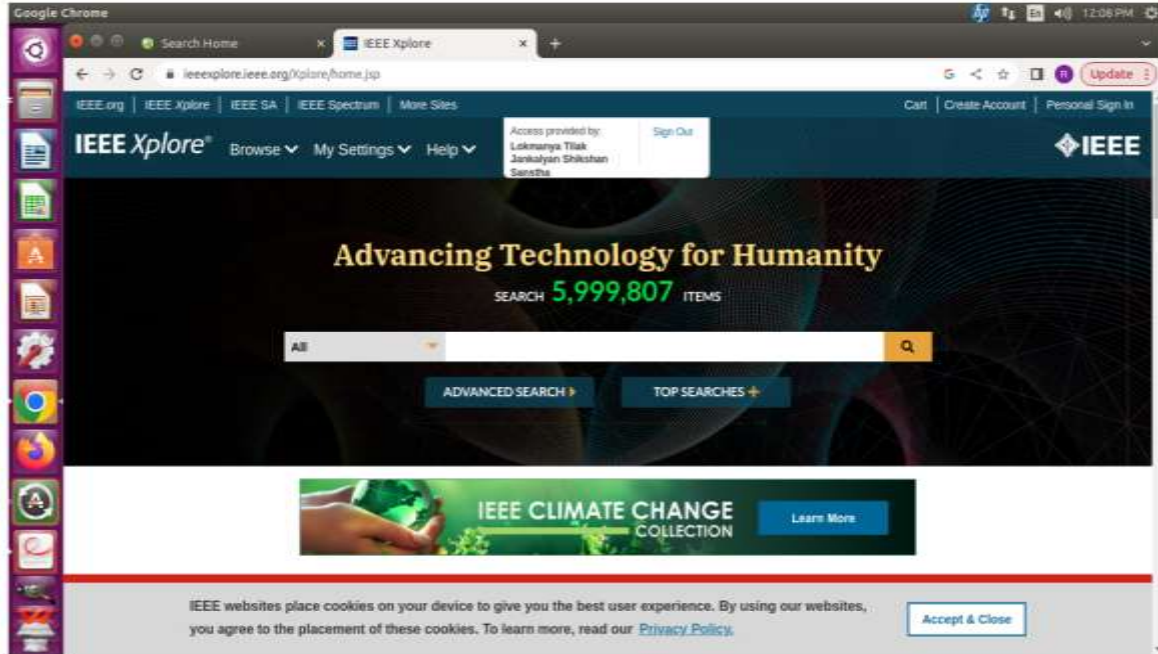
Google Chrome

En 12:08 PM

Search Home ×

IEEE Xplore ×

ieeexplore.ieee.org/Xplore/home.jsp

Update

IEEE.org | IEEE Xplore | IEEE SA | IEEE Spectrum | More Sites

Cart | Create Account | Personal Sign In

IEEE Xplore®

Browse My Settings Help

Access provided by: Lokmanya Tilak Jankalyan Shikshan Sanstha

Sign Out

IEEE

Advancing Technology for Humanity

SEARCH 5,999,807 ITEMS

All

ADVANCED SEARCH

TOP SEARCHES

IEEE CLIMATE CHANGE COLLECTION

Learn More

IEEE websites place cookies on your device to give you the best user experience. By using our websites, you agree to the placement of these cookies. To learn more, read our Privacy Policy.

Accept & Close